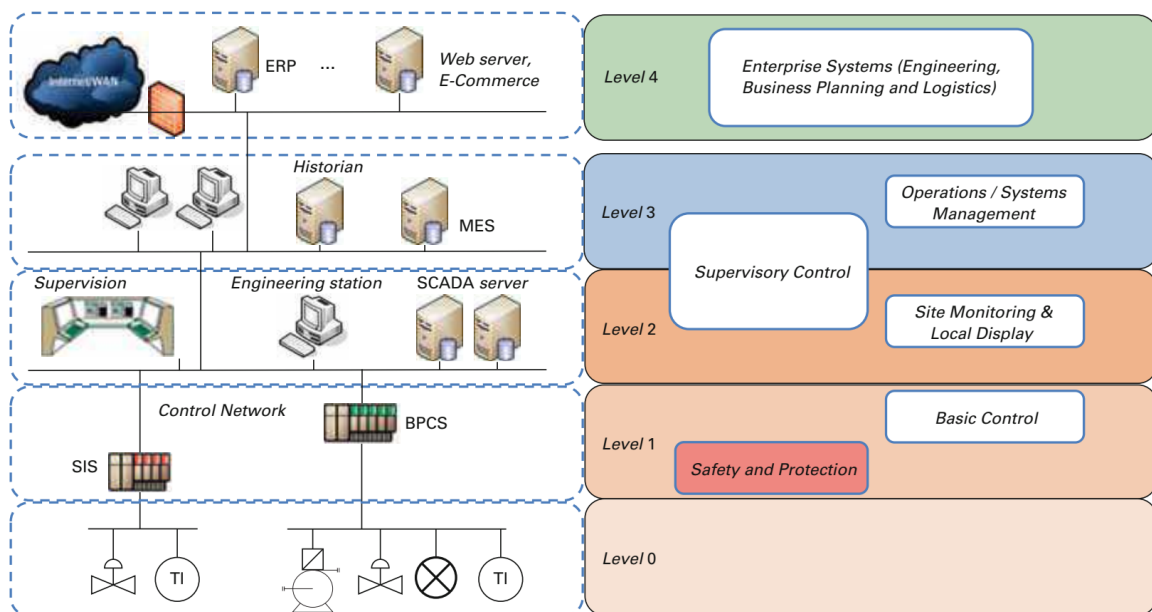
Internet/WAN

ERP

...

Web server, E-Commerce

Historian

MES

Supervision

Engineering station

SCADA server

Control Network

BPCS

SIS

TI

TI

Level 4

Enterprise Systems (Engineering, Business Planning and Logistics)

Level 3

Operations / Systems Management

Supervisory Control

Level 2

Site Monitoring & Local Display

Level 1

Basic Control

Safety and Protection

Level 0